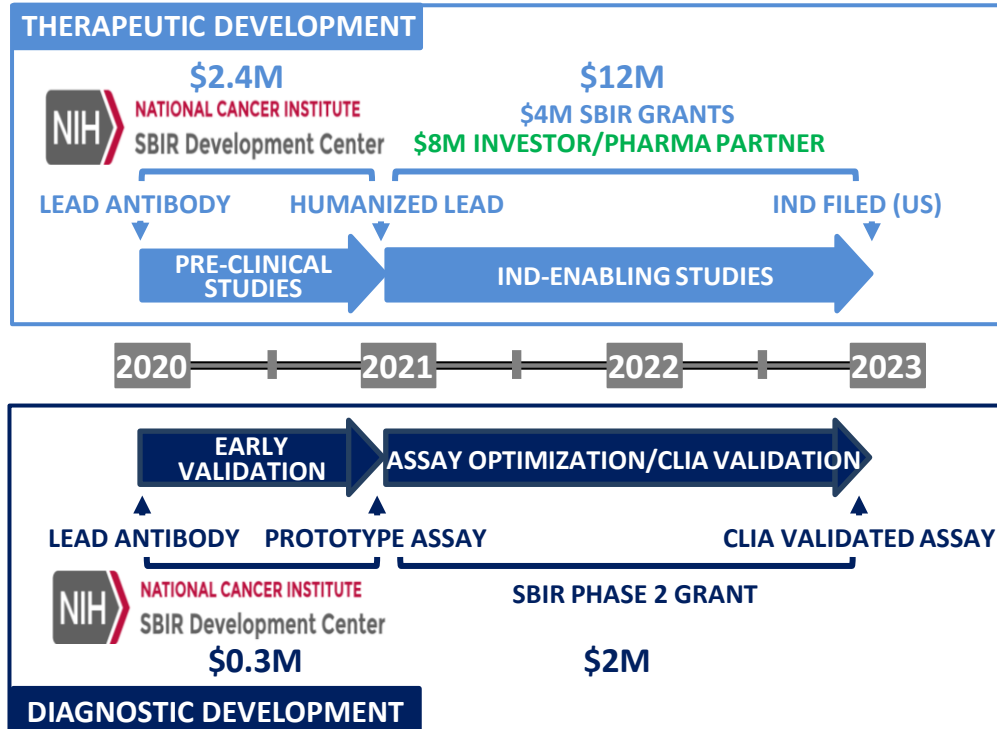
THERAPEUTIC DEVELOPMENT

$2.4M

NIH NATIONAL CANCER INSTITUTE
SBIR Development Center

$12M
$4M SBIR GRANTS
$8M INVESTOR/PHARMA PARTNER

LEAD ANTIBODY

HUMANIZED LEAD

IND FILED (US)

PRE-CLINICAL STUDIES

IND-ENABLING STUDIES

2020

2021

2022

2023

EARLY VALIDATION

ASSAY OPTIMIZATION/CLIA VALIDATION

LEAD ANTIBODY

PROTOTYPE ASSAY

CLIA VALIDATED ASSAY

NIH NATIONAL CANCER INSTITUTE
SBIR Development Center

SBIR PHASE 2 GRANT

$0.3M

$2M

DIAGNOSTIC DEVELOPMENT